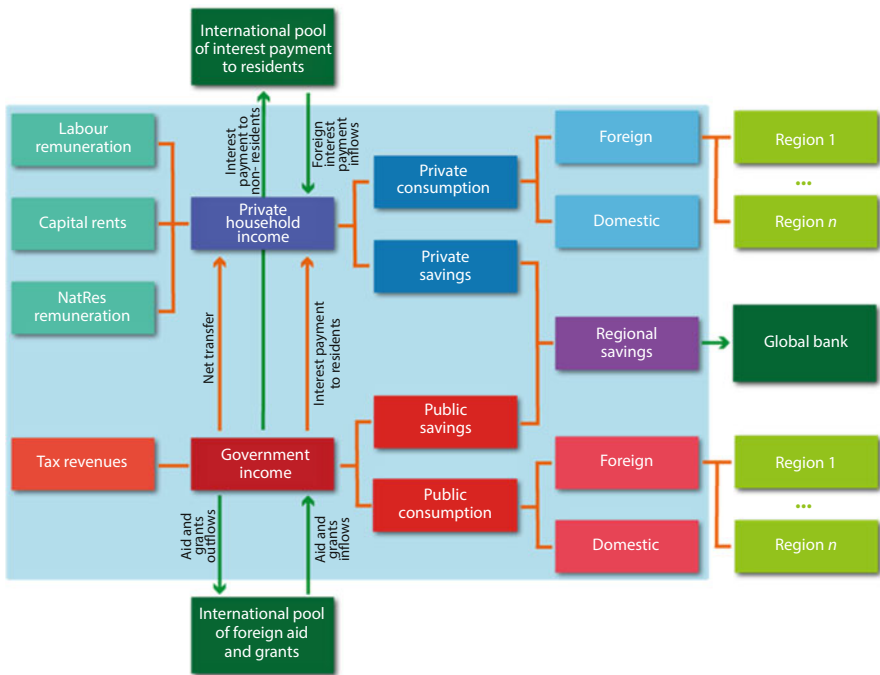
International pool of interest payment to residents

Interest payment to non-residents

Foreign interest payment inflows

Labour remuneration

Capital rents

NatRes remuneration

Private household income

Private consumption

Private savings

Foreign

Domestic

Region 1

...

Region $n$

Regional savings

Global bank

Net transfer

Interest payment to residents

Public savings

Tax revenues

Government income

Public consumption

Foreign

Domestic

Region 1

...

Region $n$

Aid and grants outflows

Aid and grants inflows

International pool of foreign aid and grants